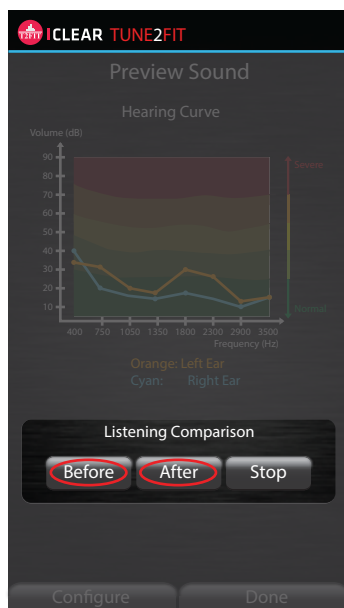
T2FIT CLEAR TUNE2FIT

Preview Sound

Hearing Curve

Volume (dB)

90
80
70
60
50
40
30
20
10

400 750 1050 1350 1800 2300 2900 3500

Frequency (Hz)

Severe

Normal

Orange: Left Ear
Cyan: Right Ear

Listening Comparison

Before After Stop

Configure Done